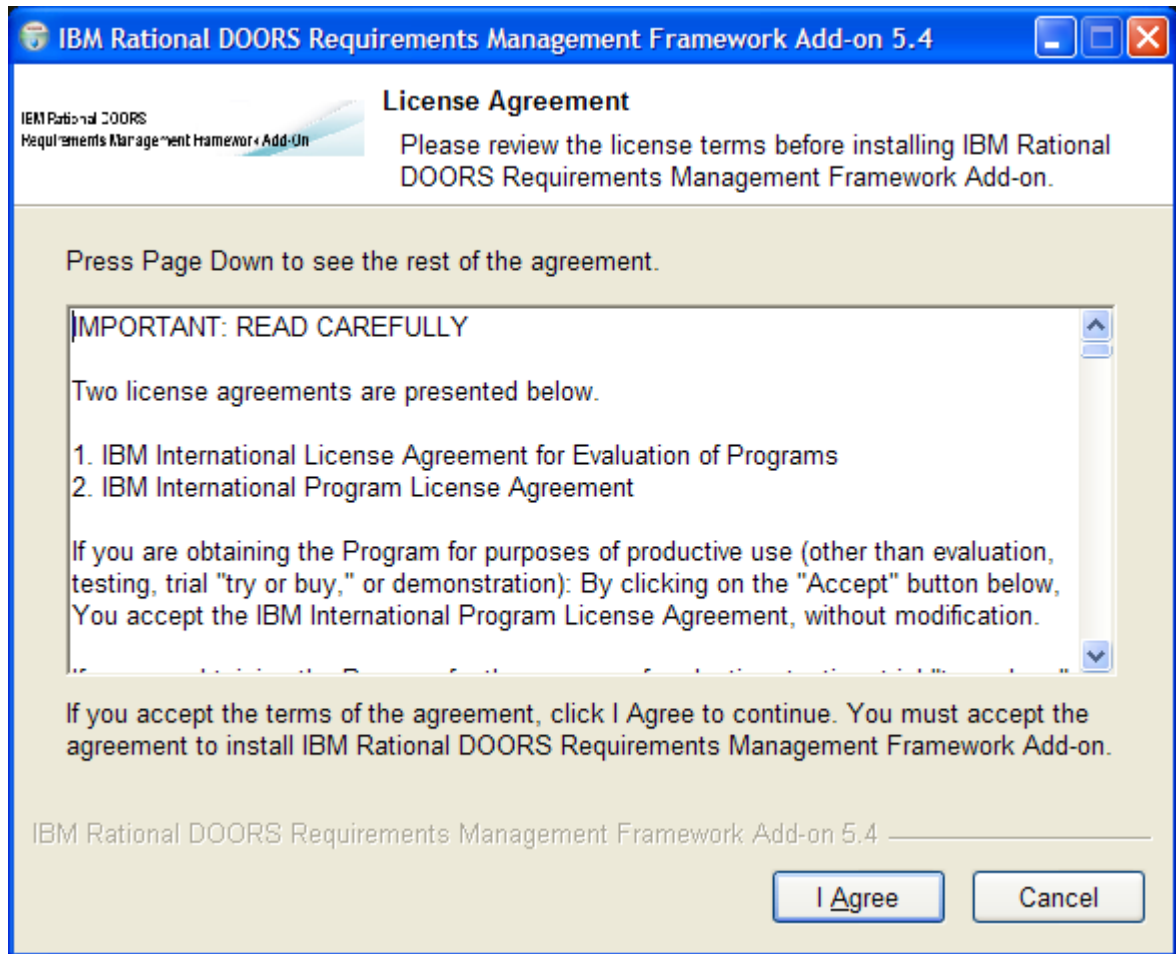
IBM Rational DOORS Requirements Management Framework Add-on 5.4

IBM Rational DOORS
Requirements Management Framework Add-On

License Agreement

Please review the license terms before installing IBM Rational DOORS Requirements Management Framework Add-on.

Press Page Down to see the rest of the agreement.

IMPORTANT: READ CAREFULLY

Two license agreements are presented below.

1. IBM International License Agreement for Evaluation of Programs
2. IBM International Program License Agreement

If you are obtaining the Program for purposes of productive use (other than evaluation, testing, trial "try or buy," or demonstration): By clicking on the "Accept" button below, You accept the IBM International Program License Agreement, without modification.

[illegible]

If you accept the terms of the agreement, click I Agree to continue. You must accept the agreement to install IBM Rational DOORS Requirements Management Framework Add-on.

IBM Rational DOORS Requirements Management Framework Add-on 5.4

I Agree

Cancel